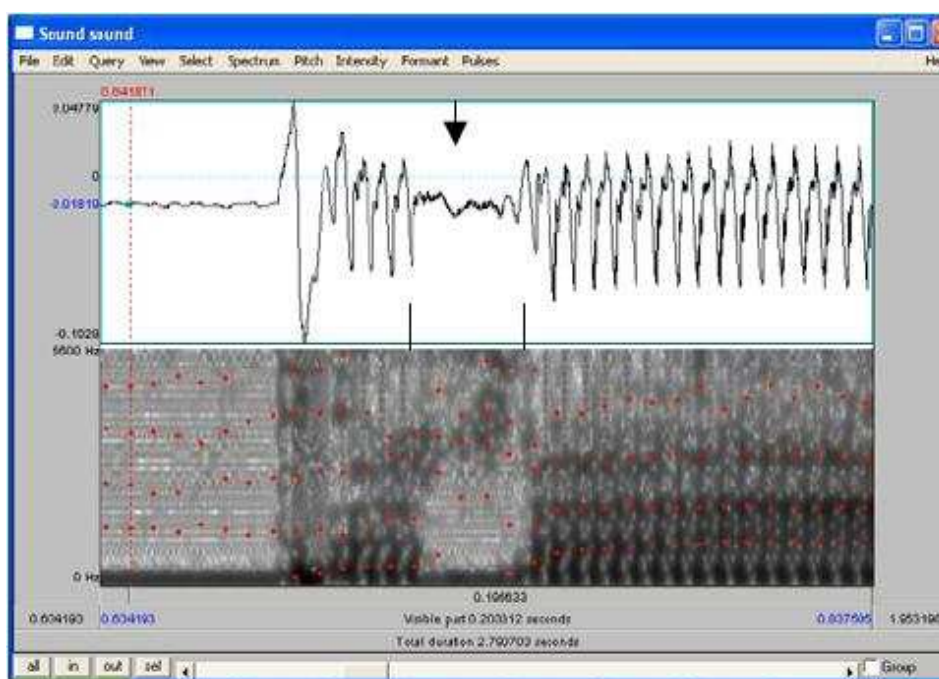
Sound sound

File Edit Query View Select Spectrum Pitch Intensity Formant Pulses He

0.634193
0.04779
0
-0.01810
-0.1028
5500 Hz
0 Hz
0.196633
0.604193 0.634193 Visible part 0.203312 seconds 0.837595 1.953190
Total duration 2.790703 seconds
all in out sel Group